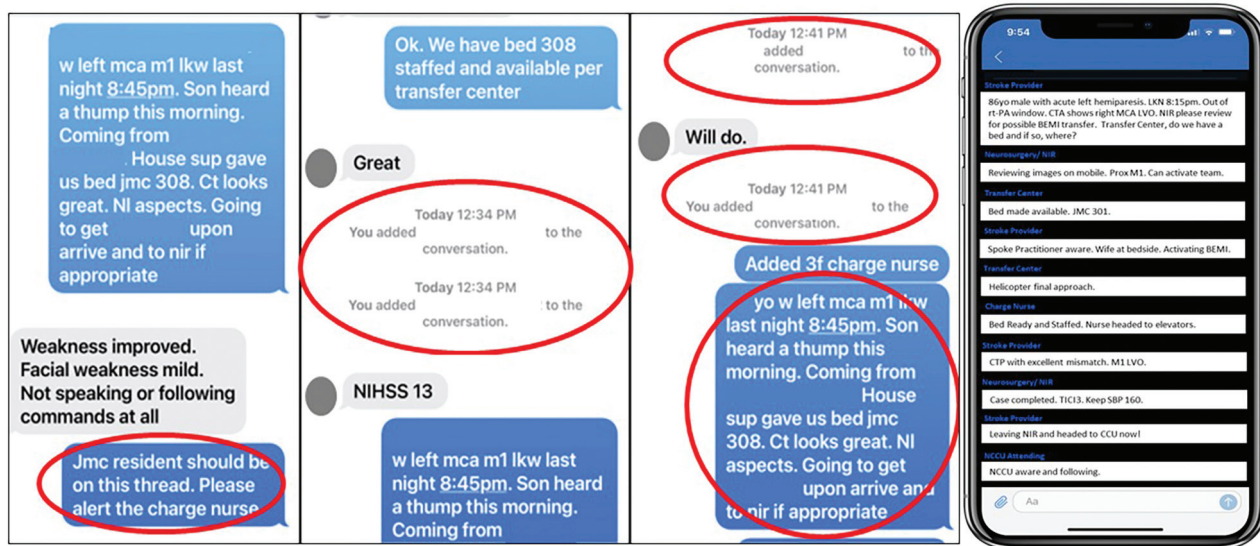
w left mca m1 lkw last night 8:45pm. Son heard a thump this morning. Coming from House sup gave us bed jmc 308. Ct looks great. Nl aspects. Going to get upon arrive and to nir if appropriate

Weakness improved. Facial weakness mild. Not speaking or following commands at all

Jmc resident should be on this thread. Please alert the charge nurse

Ok. We have bed 308 staffed and available per transfer center

Great

Today 12:34 PM
You added to the conversation.

Today 12:34 PM
You added to the conversation.

NIHSS 13

w left mca m1 lkw last night 8:45pm. Son heard a thump this morning. Coming from

Today 12:41 PM
added to th conversation.

Will do.

Today 12:41 PM
You added to the conversation.

Added 3f charge nurse

yo w left mca m1 lkw last night 8:45pm. Son heard a thump this morning. Coming from House sup gave us bed jmc 308. Ct looks great. Nl aspects. Going to get upon arrive and to nir if appropriate

9:54

Stroke Provider
86yo male with acute left hemiparesis. LKN 8:15pm. Out of rt-PA window. CTA shows right MCA LVO. NIR please review for possible BEMI transfer. Transfer Center, do we have a bed and if so, where?

Neurosurgery/ NIR
Reviewing images on mobile. Prox M1. Can activate team.

Transfer Center
Bed made available. JMC 301.

Stroke Provider
Spoke Practitioner aware. Wife at bedside. Activating BEMI.

Transfer Center
Helicopter final approach.

Charge Nurse
Bed Ready and Staffed. Nurse headed to elevators.

Stroke Provider
CTP with excellent mismatch. M1 LVO.

Neurosurgery/ NIR
Case completed. TICI3. Keep SBP 160.

Stroke Provider
Leaving NIR and headed to CCU now!

NCCU Attending
NCCU aware and following.

Aa